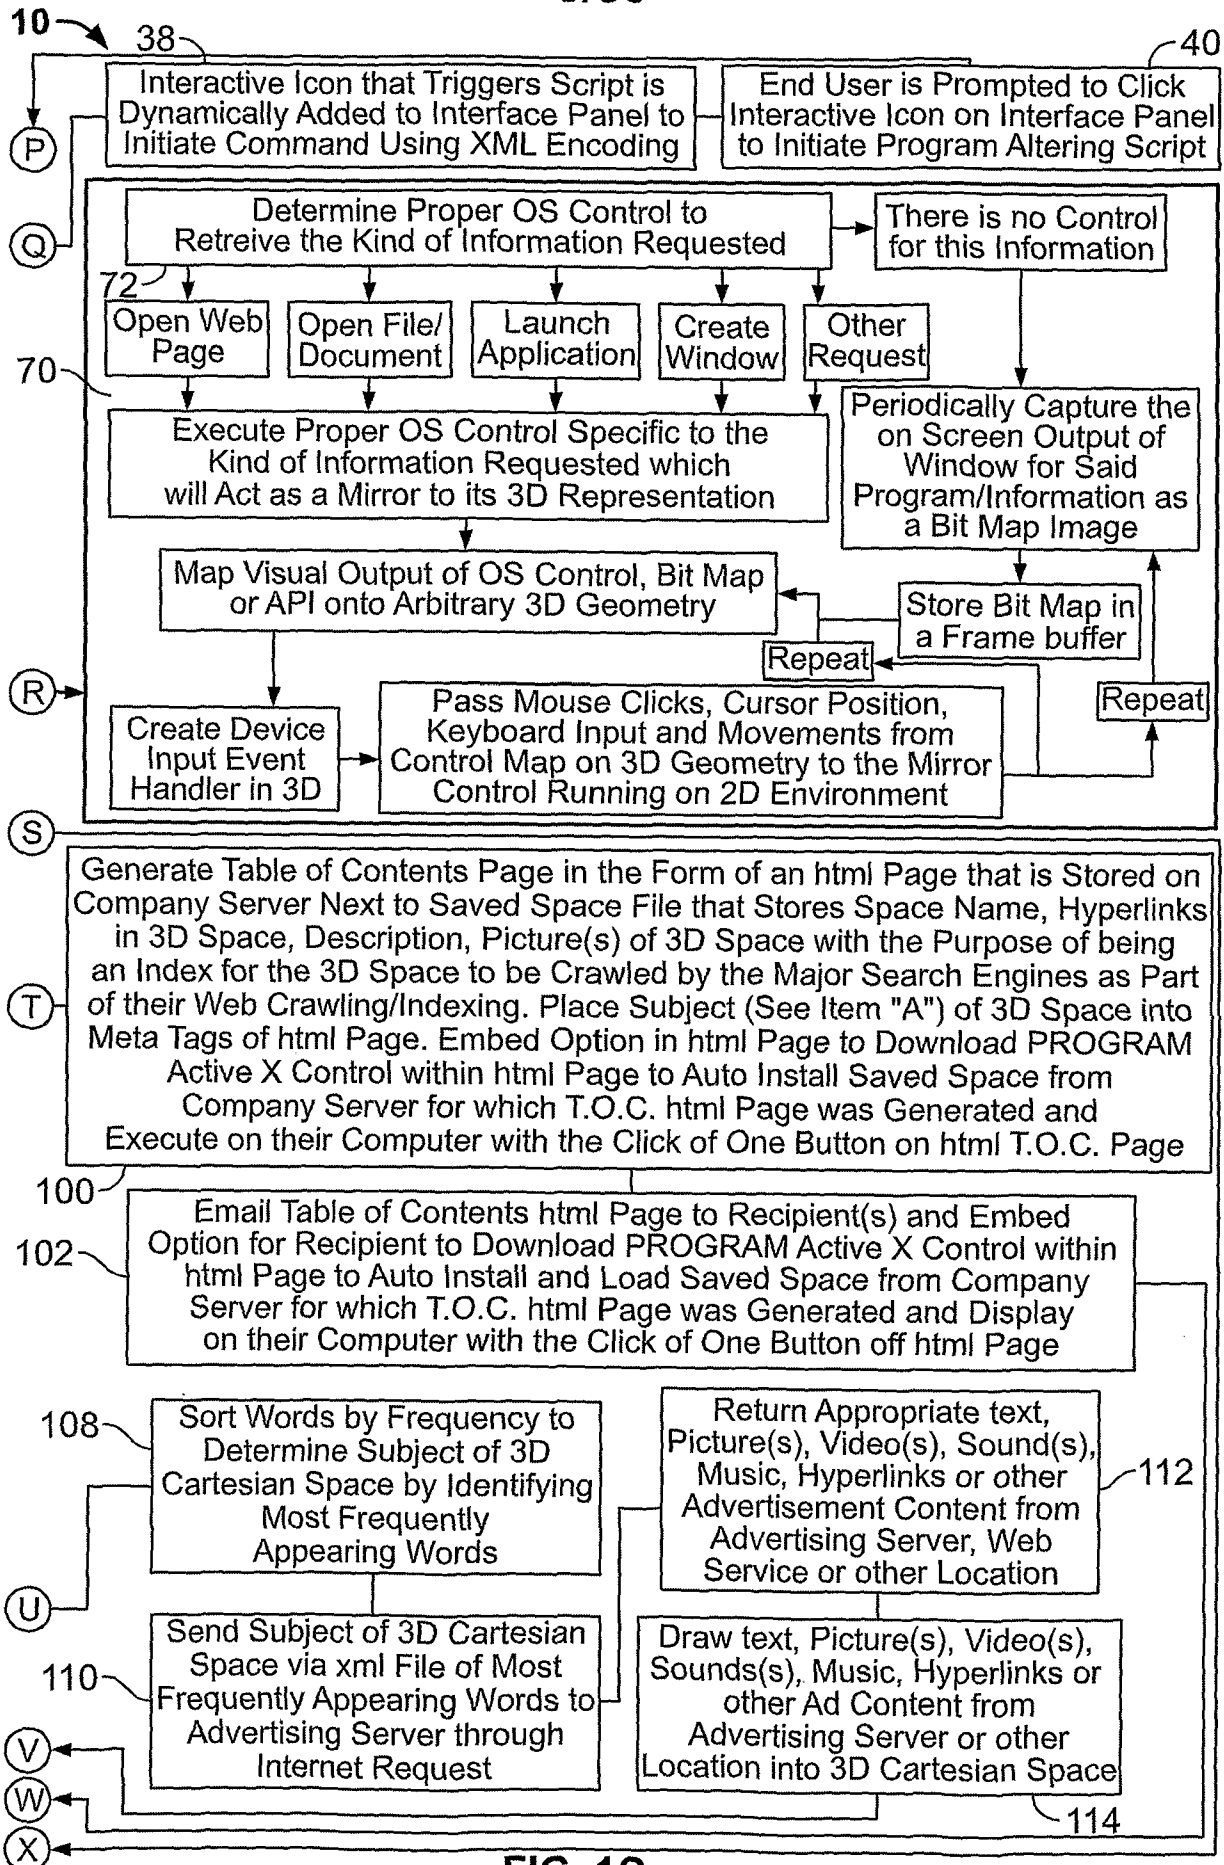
10

38

40

Interactive Icon that Triggers Script is Dynamically Added to Interface Panel to Initiate Command Using XML Encoding

End User is Prompted to Click Interactive Icon on Interface Panel to Initiate Program Altering Script

P

Q

Determine Proper OS Control to Retreive the Kind of Information Requested

There is no Control for this Information

72

Open Web Page

Open File/ Document

Launch Application

Create Window

Other Request

70

Execute Proper OS Control Specific to the Kind of Information Requested which will Act as a Mirror to its 3D Representation

Periodically Capture the on Screen Output of Window for Said Program/Information as a Bit Map Image

Map Visual Output of OS Control, Bit Map or API onto Arbitrary 3D Geometry

Store Bit Map in a Frame buffer

Repeat

R

Create Device Input Event Handler in 3D

Pass Mouse Clicks, Cursor Position, Keyboard Input and Movements from Control Map on 3D Geometry to the Mirror Control Running on 2D Environment

Repeat

S

T

Generate Table of Contents Page in the Form of an html Page that is Stored on Company Server Next to Saved Space File that Stores Space Name, Hyperlinks in 3D Space, Description, Picture(s) of 3D Space with the Purpose of being an Index for the 3D Space to be Crawled by the Major Search Engines as Part of their Web Crawling/Indexing. Place Subject (See Item "A") of 3D Space into Meta Tags of html Page. Embed Option in html Page to Download PROGRAM Active X Control within html Page to Auto Install Saved Space from Company Server for which T.O.C. html Page was Generated and Execute on their Computer with the Click of One Button on html T.O.C. Page

100

102

Email Table of Contents html Page to Recipient(s) and Embed Option for Recipient to Download PROGRAM Active X Control within html Page to Auto Install and Load Saved Space from Company Server for which T.O.C. html Page was Generated and Display on their Computer with the Click of One Button off html Page

108

Sort Words by Frequency to Determine Subject of 3D Cartesian Space by Identifying Most Frequently Appearing Words

Return Appropriate text, Picture(s), Video(s), Sound(s), Music, Hyperlinks or other Advertisement Content from Advertising Server, Web Service or other Location

112

U

110

Send Subject of 3D Cartesian Space via xml File of Most Frequently Appearing Words to Advertising Server through Internet Request

Draw text, Picture(s), Video(s), Sounds(s), Music, Hyperlinks or other Ad Content from Advertising Server or other Location into 3D Cartesian Space

V

W

X

114

FIG. 10